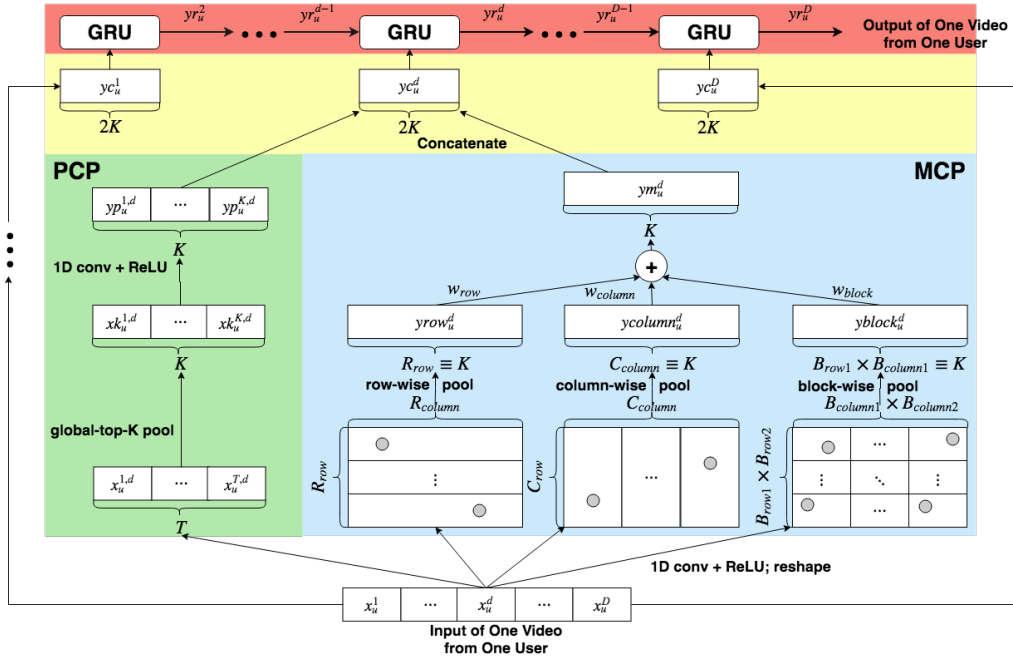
GRU
$yr_u^2$
$yr_u^{d-1}$
GRU
$yr_u^d$
$yr_u^{D-1}$
GRU
$yr_u^D$
Output of One Video from One User

$yc_u^1$
$2K$
$yc_u^d$
$2K$
$yc_u^D$
$2K$
Concatenate

PCP
$yp_u^{1,d}$ | ⋯ | $yp_u^{K,d}$
$K$
1D conv + ReLU
$xk_u^{1,d}$ | ⋯ | $xk_u^{K,d}$
$K$
global-top-K pool
$x_u^{1,d}$ | ⋯ | $x_u^{T,d}$
$T$

MCP
$ym_u^d$
$K$
+
$w_{row}$
$w_{column}$
$w_{block}$
$yrow_u^d$
$ycolumn_u^d$
$yblock_u^d$
$R_{row} \equiv K$
row-wise pool
$R_{column}$
$C_{column} \equiv K$
column-wise pool
$C_{column}$
$B_{row1} \times B_{column1} \equiv K$
block-wise pool
$B_{column1} \times B_{column2}$
$R_{row}$
⋮
$C_{row}$
⋯
$B_{row1} \times B_{row2}$
⋯
⋮
⋱
⋯

1D conv + ReLU; reshape

$x_u^1$ | ⋯ | $x_u^d$ | ⋯ | $x_u^D$
Input of One Video from One User